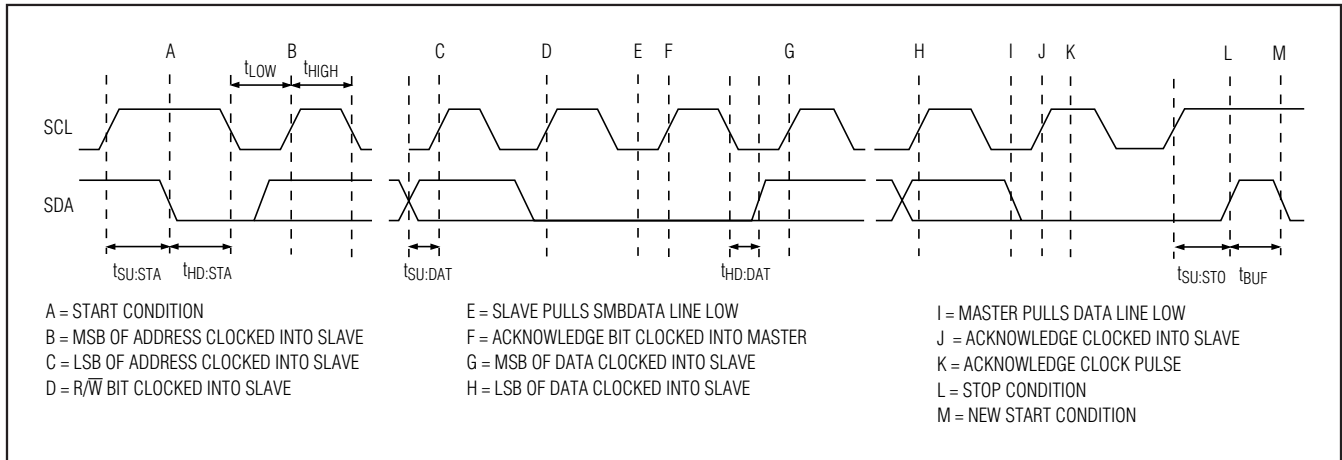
A B C D E F G H I J K L M

$t_{LOW}$ $t_{HIGH}$

SCL

SDA

$t_{SU:STA}$ $t_{HD:STA}$ $t_{SU:DAT}$ $t_{HD:DAT}$ $t_{SU:STO}$ $t_{BUF}$

A = START CONDITION
B = MSB OF ADDRESS CLOCKED INTO SLAVE
C = LSB OF ADDRESS CLOCKED INTO SLAVE
D = R/$\overline{W}$ BIT CLOCKED INTO SLAVE

E = SLAVE PULLS SMBDATA LINE LOW
F = ACKNOWLEDGE BIT CLOCKED INTO MASTER
G = MSB OF DATA CLOCKED INTO SLAVE
H = LSB OF DATA CLOCKED INTO SLAVE

I = MASTER PULLS DATA LINE LOW
J = ACKNOWLEDGE CLOCKED INTO SLAVE
K = ACKNOWLEDGE CLOCK PULSE
L = STOP CONDITION
M = NEW START CONDITION